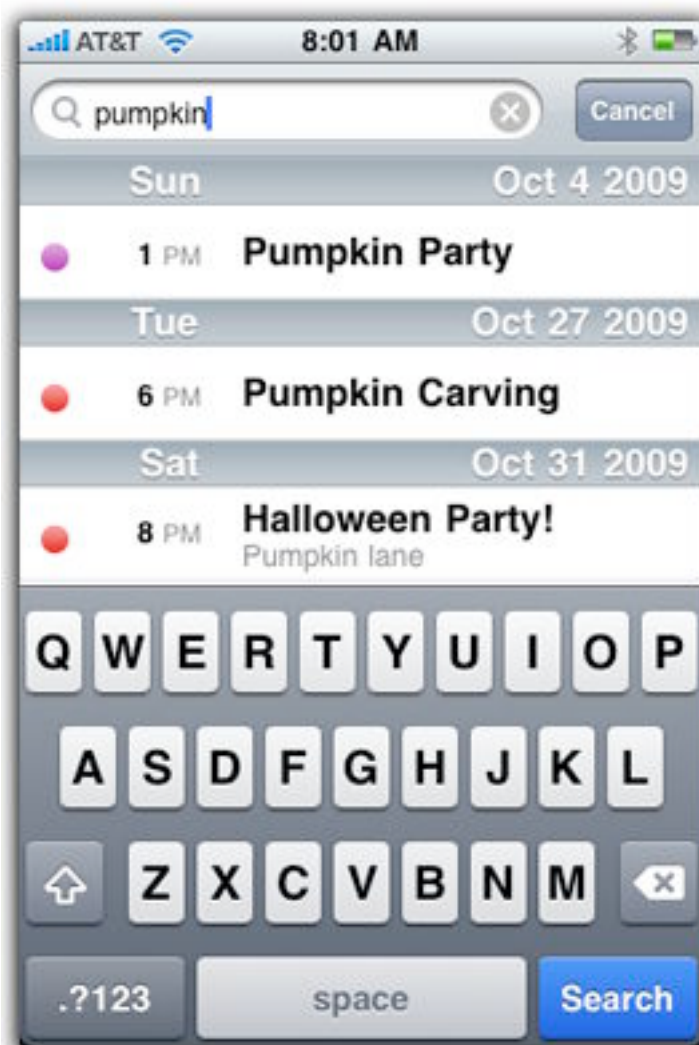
AT&T 8:01 AM

pumpkin

Cancel

Sun Oct 4 2009

1 PM Pumpkin Party

Tue Oct 27 2009

6 PM Pumpkin Carving

Sat Oct 31 2009

8 PM Halloween Party!
Pumpkin lane

Q W E R T Y U I O P
A S D F G H J K L
Z X C V B N M
.?123 space Search